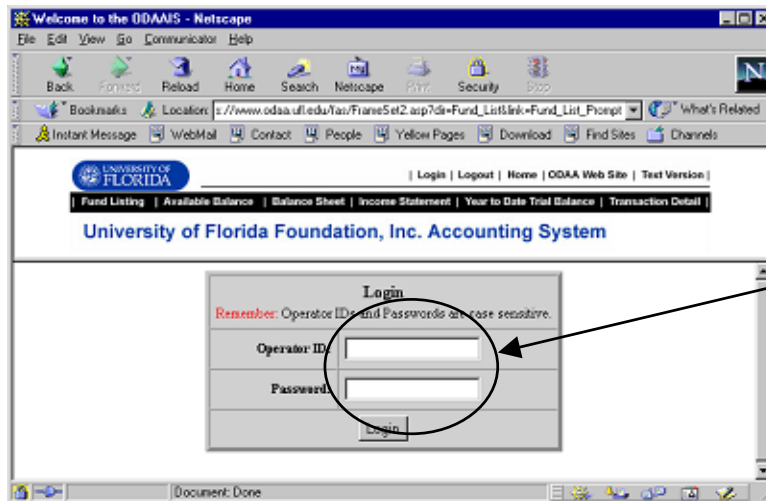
Welcome to the ODAAIS - Netscape

File Edit View Go Communicator Help

Back Forward Reload Home Search Netscape Print Security Stop

Bookmarks Location: s://www.odaa.ufl.edu/fas/FrameSet2.asp?dir=Fund_List&link=Fund_List_Prompt What's Related

Instant Message WebMail Contact People Yellow Pages Download Find Sites Channels

UNIVERSITY OF FLORIDA

| Login | Logout | Home | ODAA Web Site | Text Version |

| Fund Listing | Available Balance | Balance Sheet | Income Statement | Year to Date Trial Balance | Transaction Detail |

University of Florida Foundation, Inc. Accounting System

Login

Remember: Operator IDs and Passwords are case sensitive.

Operator ID:

Password:

Login

Document: Done